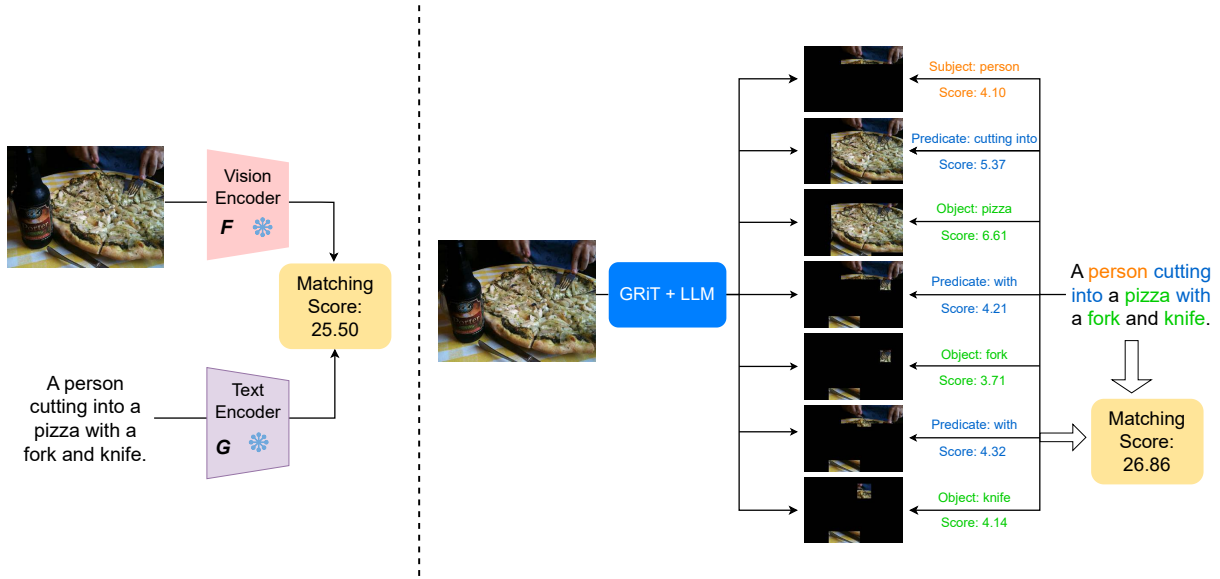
Vision Encoder
$F$

Matching Score:
25.50

A person cutting into a pizza with a fork and knife.

Text Encoder
$G$

GRiT + LLM

Subject: person
Score: 4.10

Predicate: cutting into
Score: 5.37

Object: pizza
Score: 6.61

Predicate: with
Score: 4.21

Object: fork
Score: 3.71

Predicate: with
Score: 4.32

Object: knife
Score: 4.14

A person cutting into a pizza with a fork and knife.

Matching Score:
26.86